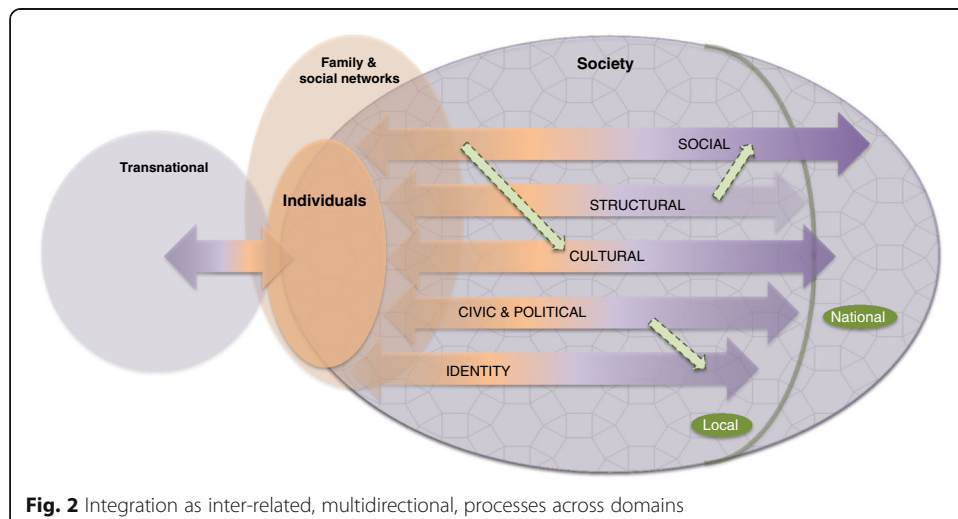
Family & social networks

Society

Transnational

Individuals

SOCIAL

STRUCTURAL

CULTURAL

CIVIC & POLITICAL

National

IDENTITY

Local

**Fig. 2** Integration as inter-related, multidirectional, processes across domains